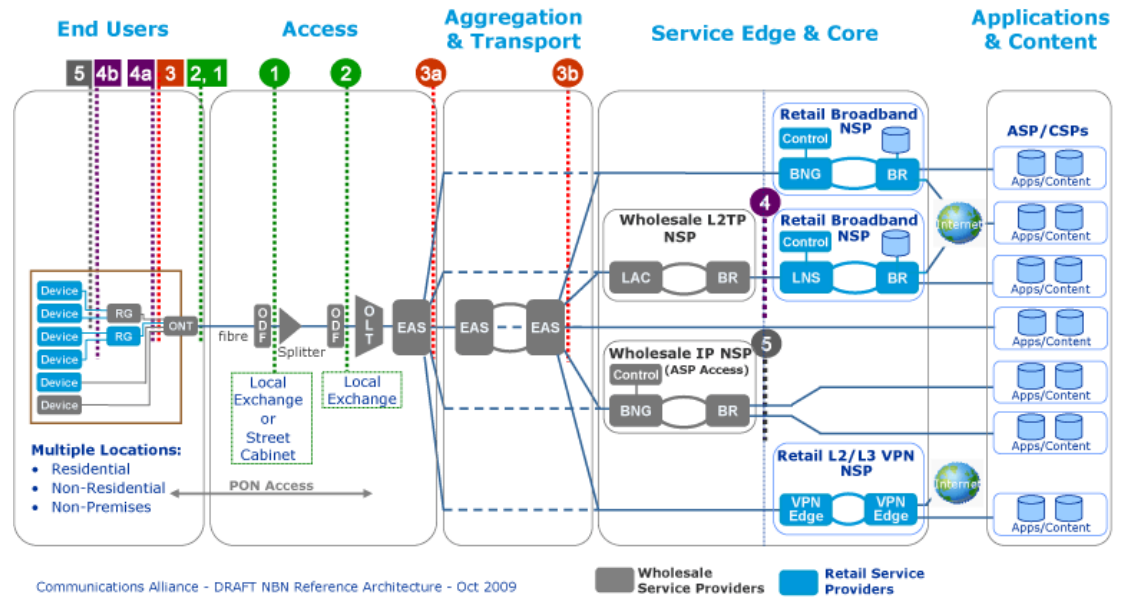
End Users

Access

Aggregation & Transport

Service Edge & Core

Applications & Content

5 4b 4a 3 2, 1

1

2

3a

3b

Device
Device
Device
Device
Device
Device

RG
RG
ONT

fibre

ODF
Splitter
ODF
OLT
EAS

Local Exchange or Street Cabinet

Local Exchange

EAS
EAS

Wholesale L2TP NSP
LAC
BR

Wholesale IP NSP (ASP Access)
Control
BNG
BR

Retail Broadband NSP
Control
BNG
BR

4

Retail Broadband NSP
Control
LNS
BR

5

Internet

Retail L2/L3 VPN NSP
VPN Edge
VPN Edge

Internet

ASP/CSPs
Apps/Content
Apps/Content
Apps/Content
Apps/Content
Apps/Content
Apps/Content
Apps/Content

Multiple Locations:
• Residential
• Non-Residential
• Non-Premises

PON Access

Communications Alliance - DRAFT NBN Reference Architecture - Oct 2009

Wholesale Service Providers

Retail Service Providers